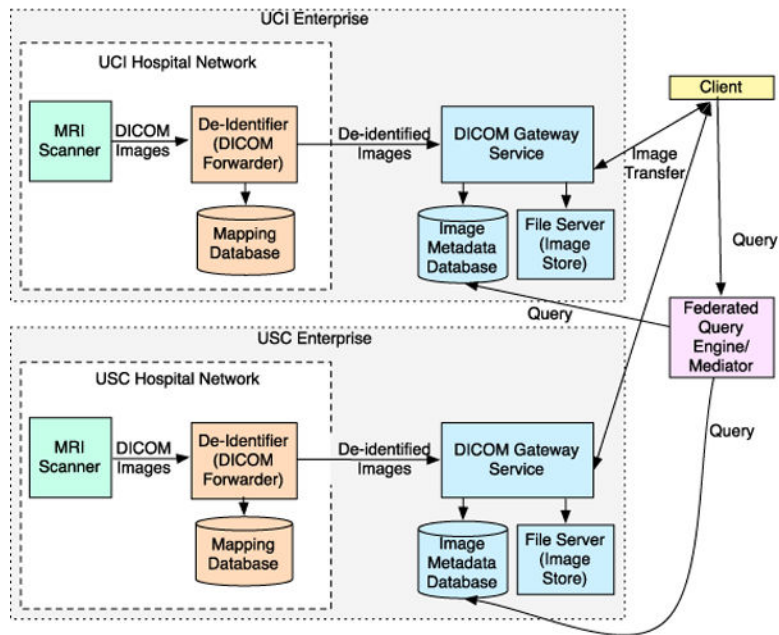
UCI Enterprise

UCI Hospital Network

MRI Scanner

DICOM Images

De-Identifier (DICOM Forwarder)

Mapping Database

De-identified Images

DICOM Gateway Service

Image Metadata Database

File Server (Image Store)

Client

Image Transfer

Query

Query

Federated Query Engine/ Mediator

USC Enterprise

USC Hospital Network

MRI Scanner

DICOM Images

De-Identifier (DICOM Forwarder)

Mapping Database

De-identified Images

DICOM Gateway Service

Image Metadata Database

File Server (Image Store)

Query